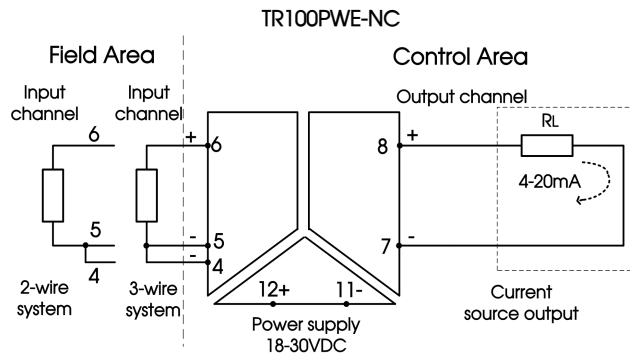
TR100PWE-NC

Field Area

Control Area

Input channel

Input channel

Output channel

6

+ 6

8 +

RL

4-20mA

5

- 5

- 4

4

7 -

2-wire system

3-wire system

12+

11-

Power supply 18-30VDC

Current source output